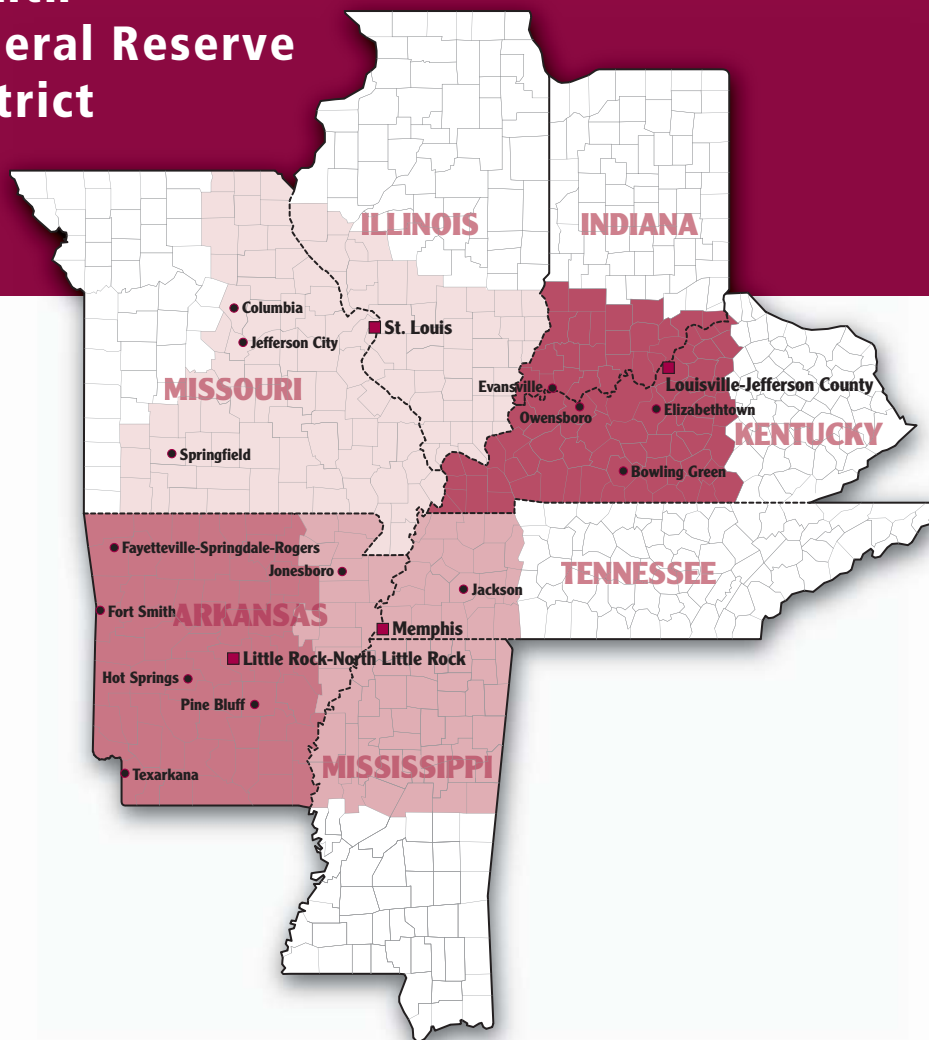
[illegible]eral Reserve
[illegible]trict

ILLINOIS
INDIANA
Columbia
St. Louis
Jefferson City
MISSOURI
Evansville
Louisville-Jefferson County
Owensboro
Elizabethtown
KENTUCKY
Springfield
Bowling Green
Fayetteville-Springdale-Rogers
Jonesboro
TENNESSEE
Jackson
Fort Smith
ARKANSAS
Memphis
Little Rock-North Little Rock
Hot Springs
Pine Bluff
Texarkana
MISSISSIPPI